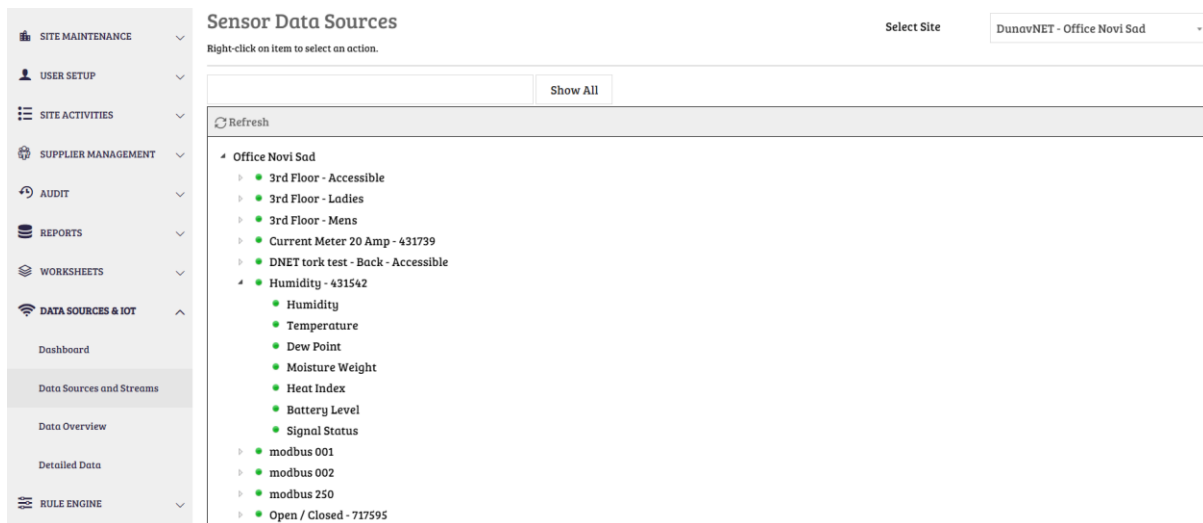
SITE MAINTENANCE
USER SETUP
SITE ACTIVITIES
SUPPLIER MANAGEMENT
AUDIT
REPORTS
WORKSHEETS
DATA SOURCES & IOT
Dashboard
Data Sources and Streams
Data Overview
Detailed Data
RULE ENGINE

Sensor Data Sources
Right-click on item to select an action.

Select Site
DunavNET - Office Novi Sad

Show All

Refresh

Office Novi Sad
3rd Floor - Accessible
3rd Floor - Ladies
3rd Floor - Mens
Current Meter 20 Amp - 431739
DNET tork test - Back - Accessible
Humidity - 431542
Humidity
Temperature
Dew Point
Moisture Weight
Heat Index
Battery Level
Signal Status
modbus 001
modbus 002
modbus 250
Open / Closed - 717595